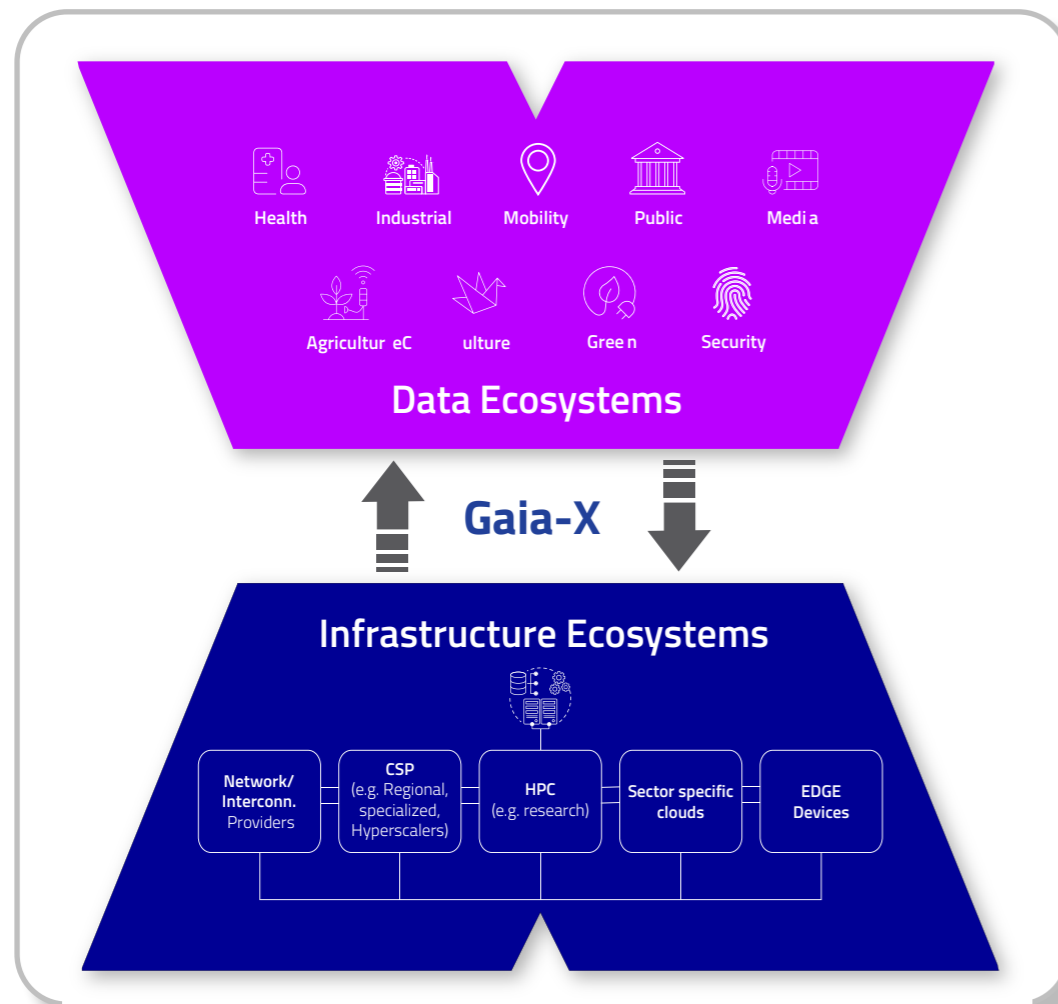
Health
Industrial
Mobility
Public
Medi a
Agricultur eC
ulture
Gree n
Security

Data Ecosystems

Gaia-X

Infrastructure Ecosystems

Network/ Interconn. Providers
CSP (e.g. Regional, specialized, Hyperscalers)
HPC (e.g. research)
Sector specific clouds
EDGE Devices